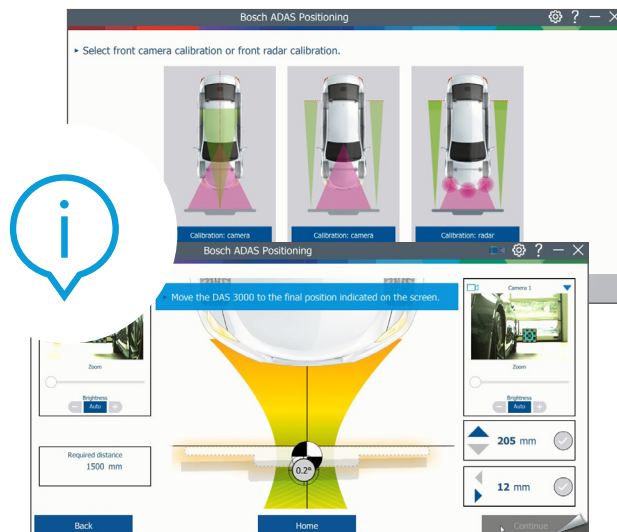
Bosch ADAS Positioning

▸ Select front camera calibration or front radar calibration.

Calibration: camera

Calibration: camera

Calibration: radar

Bosch ADAS Positioning

▸ Move the DAS 3000 to the final position indicated on the screen.

Zoom

Brightness

Auto

Required distance

1500 mm

Camera 1

Zoom

Brightness

Auto

205 mm

12 mm

0.2°

Back

Home

Continue